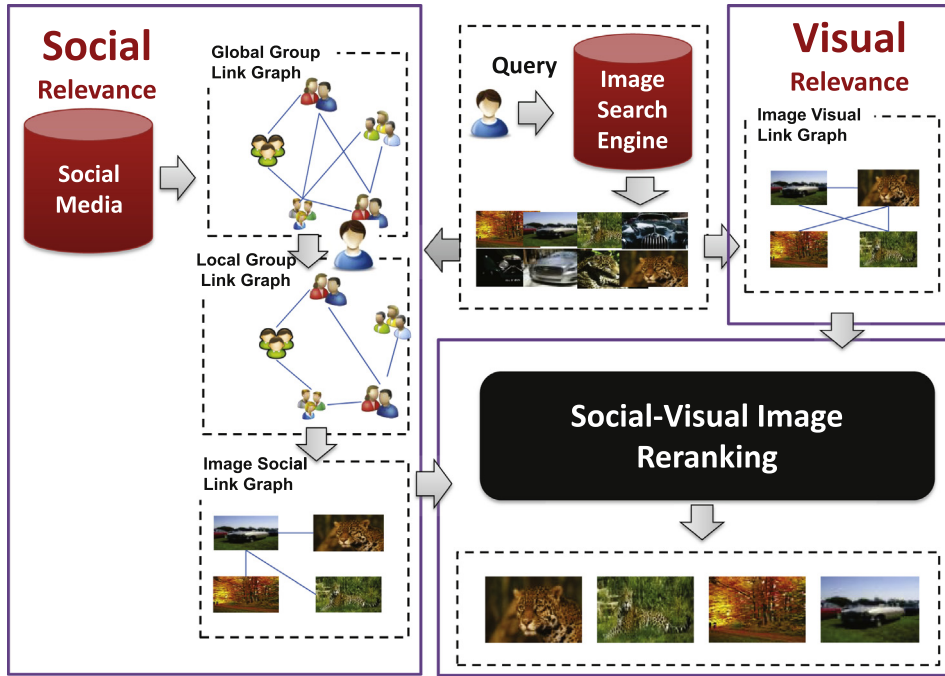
Social
Relevance

Social Media

Global Group Link Graph

Local Group Link Graph

Image Social Link Graph

Query

Image Search Engine

Visual
Relevance

Image Visual Link Graph

Social-Visual Image Reranking